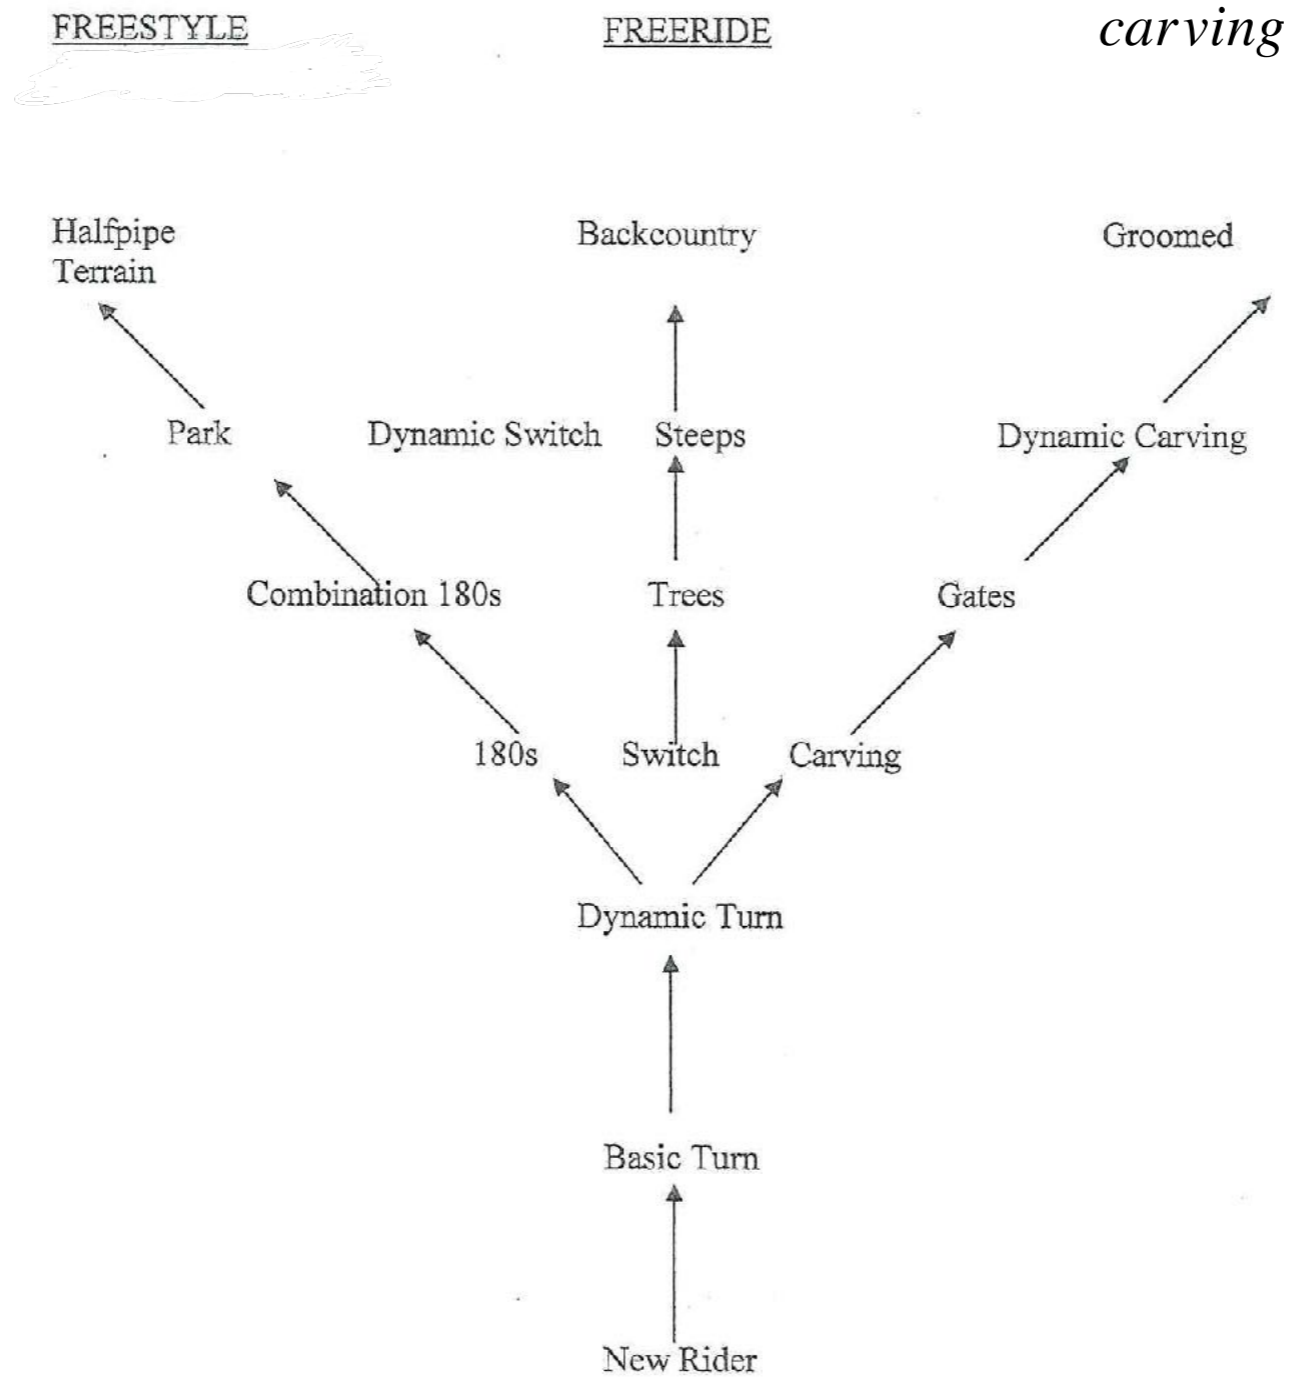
FREESTYLE

FREERIDE

carving

Halfpipe
Terrain

Backcountry

Groomed

Park

Dynamic Switch

Steeps

Dynamic Carving

Combination 180s

Trees

Gates

180s

Switch

Carving

Dynamic Turn

Basic Turn

New Rider